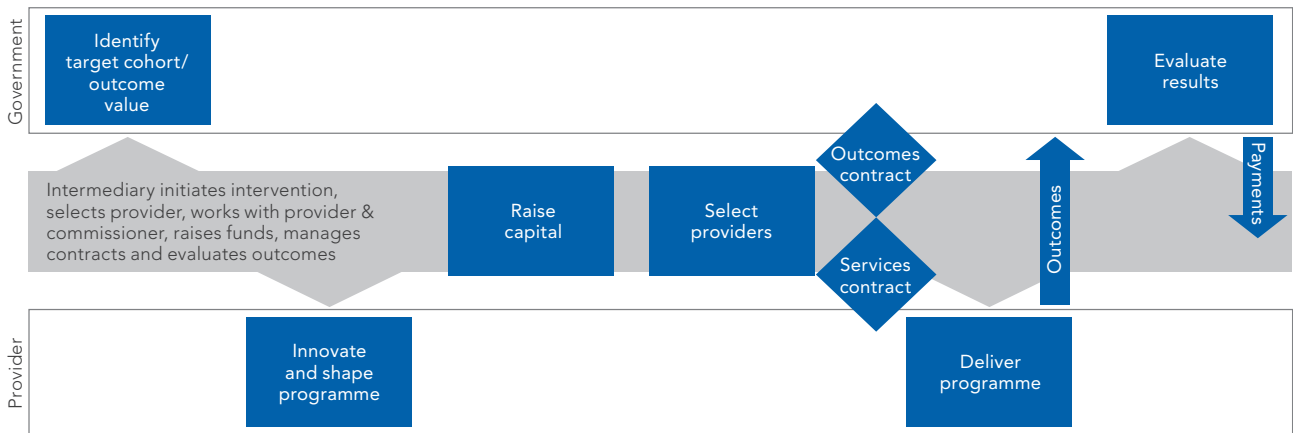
Government

Identify target cohort/ outcome value

Evaluate results

Intermediary initiates intervention, selects provider, works with provider & commissioner, raises funds, manages contracts and evaluates outcomes

Raise capital

Select providers

Outcomes contract

Services contract

Outcomes

Payments

Provider

Innovate and shape programme

Deliver programme